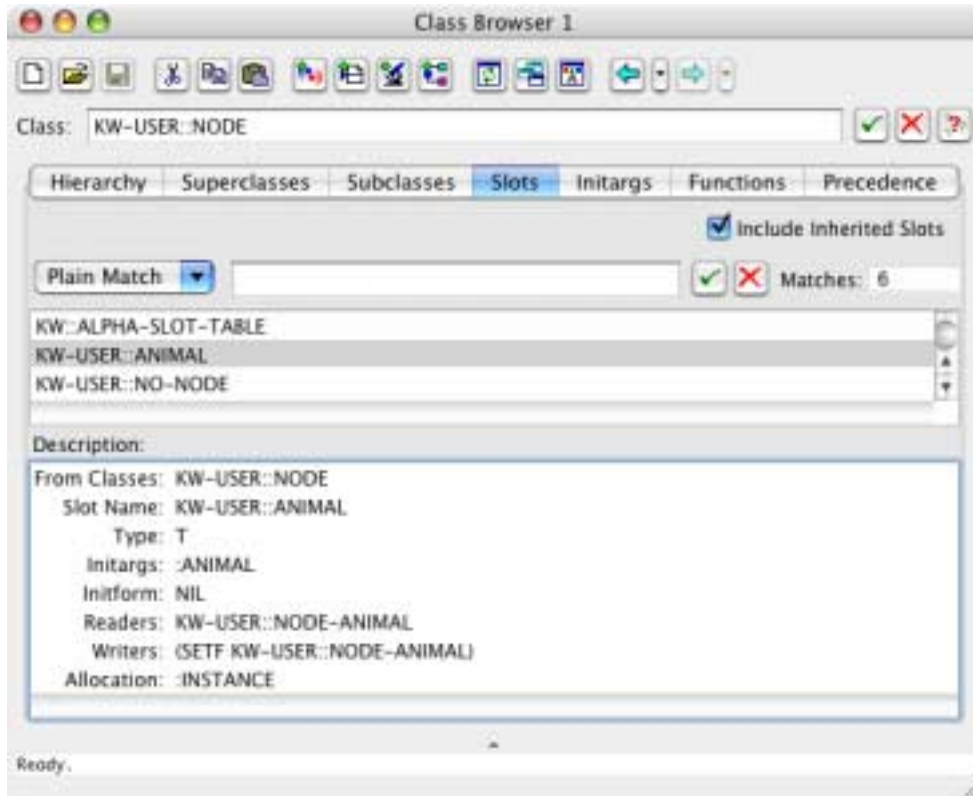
Class Browser 1

Class: KW-USER::NODE

Hierarchy | Superclasses | Subclasses | Slots | Initargs | Functions | Precedence

Include Inherited Slots

Plain Match

Matches: 6

KW::ALPHA-SLOT-TABLE
KW-USER::ANIMAL
KW-USER::NO-NODE

Description:

From Classes: KW-USER::NODE
Slot Name: KW-USER::ANIMAL
Type: T
Initargs: :ANIMAL
Initform: NIL
Readers: KW-USER::NODE-ANIMAL
Writers: (SETF KW-USER::NODE-ANIMAL)
Allocation: :INSTANCE

Ready.